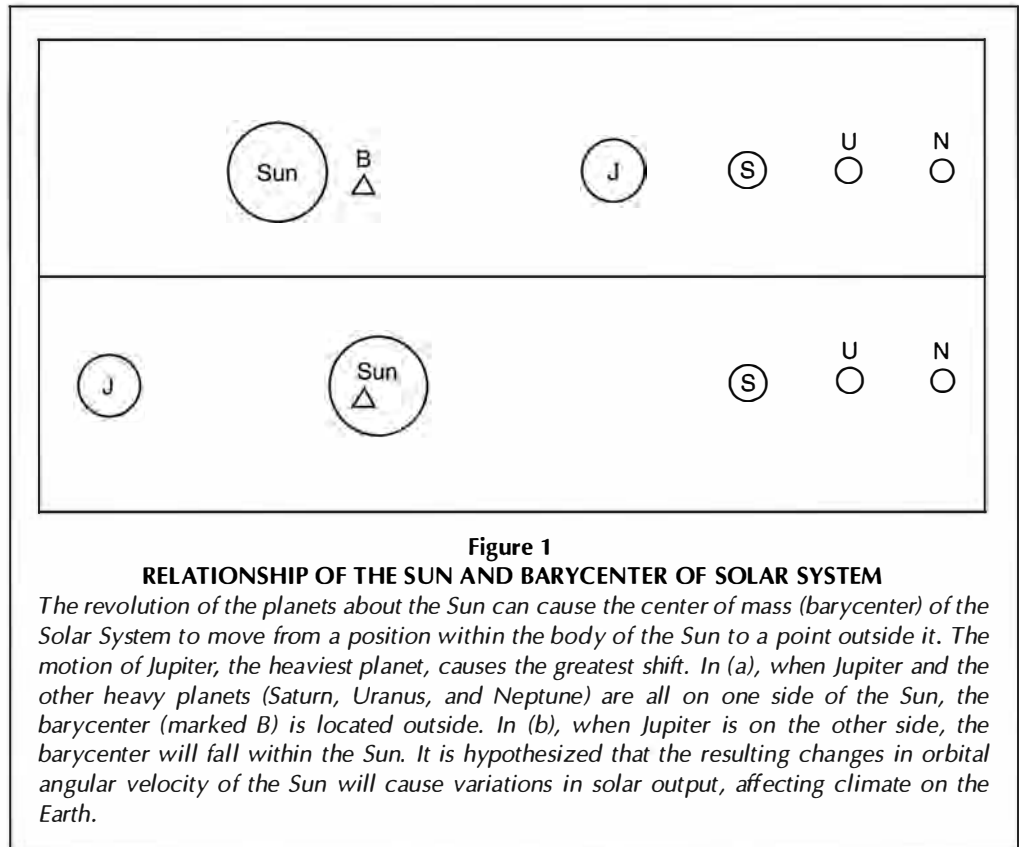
Sun B J S U N

J Sun S U N

Figure 1
RELATIONSHIP OF THE SUN AND BARYCENTER OF SOLAR SYSTEM

The revolution of the planets about the Sun can cause the center of mass (barycenter) of the Solar System to move from a position within the body of the Sun to a point outside it. The motion of Jupiter, the heaviest planet, causes the greatest shift. In (a), when Jupiter and the other heavy planets (Saturn, Uranus, and Neptune) are all on one side of the Sun, the barycenter (marked B) is located outside. In (b), when Jupiter is on the other side, the barycenter will fall within the Sun. It is hypothesized that the resulting changes in orbital angular velocity of the Sun will cause variations in solar output, affecting climate on the Earth.